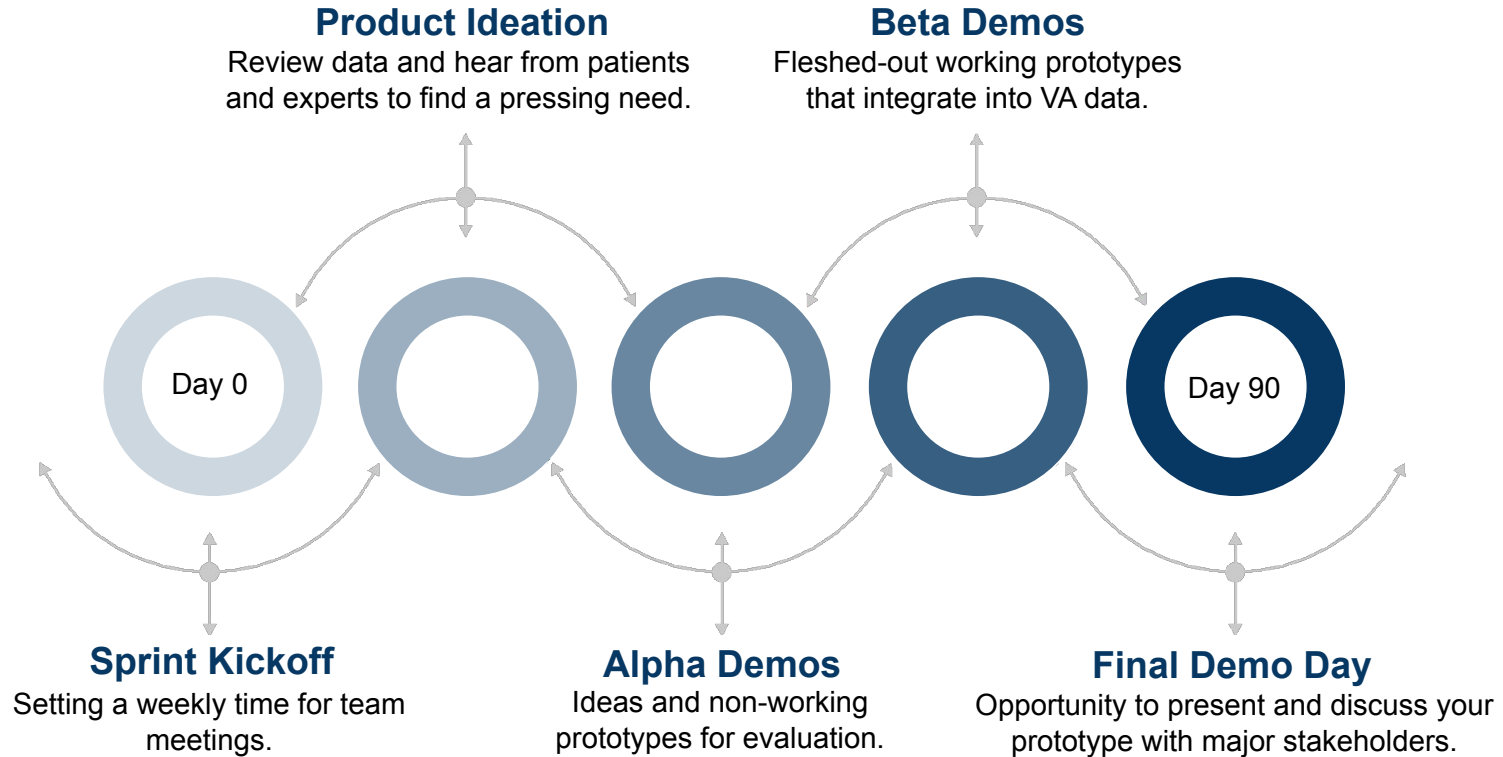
Product Ideation
Review data and hear from patients and experts to find a pressing need.

Beta Demos
Fleshed-out working prototypes that integrate into VA data.

Day 0

Day 90

Sprint Kickoff
Setting a weekly time for team meetings.

Alpha Demos
Ideas and non-working prototypes for evaluation.

Final Demo Day
Opportunity to present and discuss your prototype with major stakeholders.